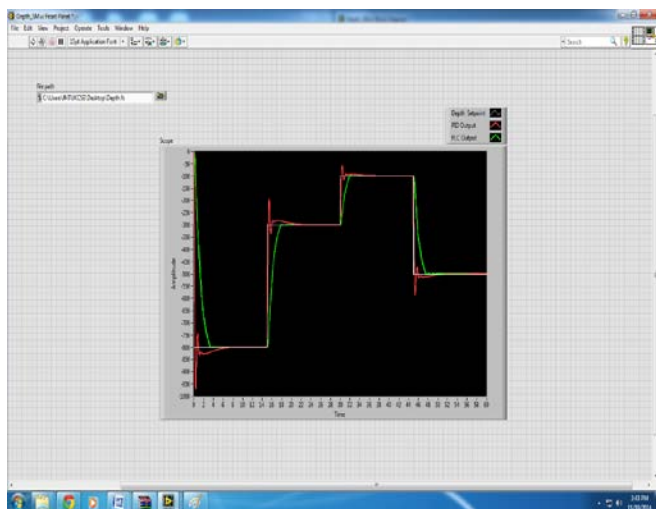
Depth_SM.vi Front Panel

File Edit View Project Operate Tools Window Help

15pt Application Font

Search

File path

C:\Users\INTEX\CSE\Desktop\Depth.lv

Depth Setpoint
PID Output
FLC Output

Scope

Amplitude

Time

0 2 4 6 8 10 12 14 16 18 20 22 24 26 28 30 32 34 36 38 40 42 44 46 48 50 52 54 56 58 60

3:03 PM